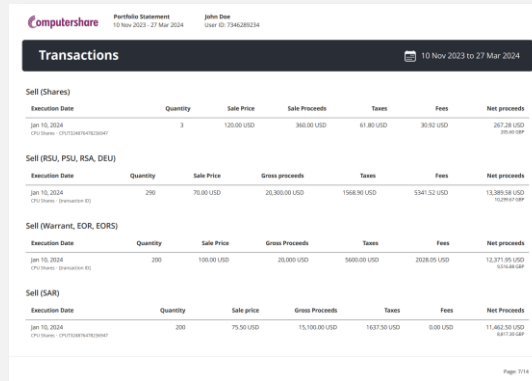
Computershare | Portfolio Statement 10 Nov 2023 - 27 Mar 2024 | John Doe User ID: 7346289234

Transactions

10 Nov 2023 to 27 Mar 2024

Sell (Shares)

| Execution Date | Quantity | Sale Price | Sale Proceeds | Taxes | Fees | Net proceeds |
|---|---|---|---|---|---|---|
| Jan 10, 2024 CPU Shares · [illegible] | 3 | 120.00 USD | 360.00 USD | 61.80 USD | 30.92 USD | 267.28 USD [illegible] GBP |

Sell (RSU, PSU, RSA, DEU)

| Execution Date | Quantity | Sale Price | Gross proceeds | Taxes | Fees | Net proceeds |
|---|---|---|---|---|---|---|
| Jan 10, 2024 CPU Shares · (transaction ID) | 290 | 70.00 USD | 20,300.00 USD | 1568.90 USD | 5341.52 USD | 13,389.58 USD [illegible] GBP |

Sell (Warrant, EOR, EORS)

| Execution Date | Quantity | Sale Price | Gross Proceeds | Taxes | Fees | Net proceeds |
|---|---|---|---|---|---|---|
| Jan 10, 2024 CPU Shares · (transaction ID) | 200 | 100.00 USD | 20,000 USD | 5600.00 USD | 2028.05 USD | 12,371.95 USD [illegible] GBP |

Sell (SAR)

| Execution Date | Quantity | Sale price | Gross Proceeds | Taxes | Fees | Net Proceeds |
|---|---|---|---|---|---|---|
| Jan 10, 2024 CPU Shares · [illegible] | 200 | 75.50 USD | 15,100.00 USD | 1637.50 USD | 0.00 USD | 11,462.50 USD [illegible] GBP |

Page: 7/14